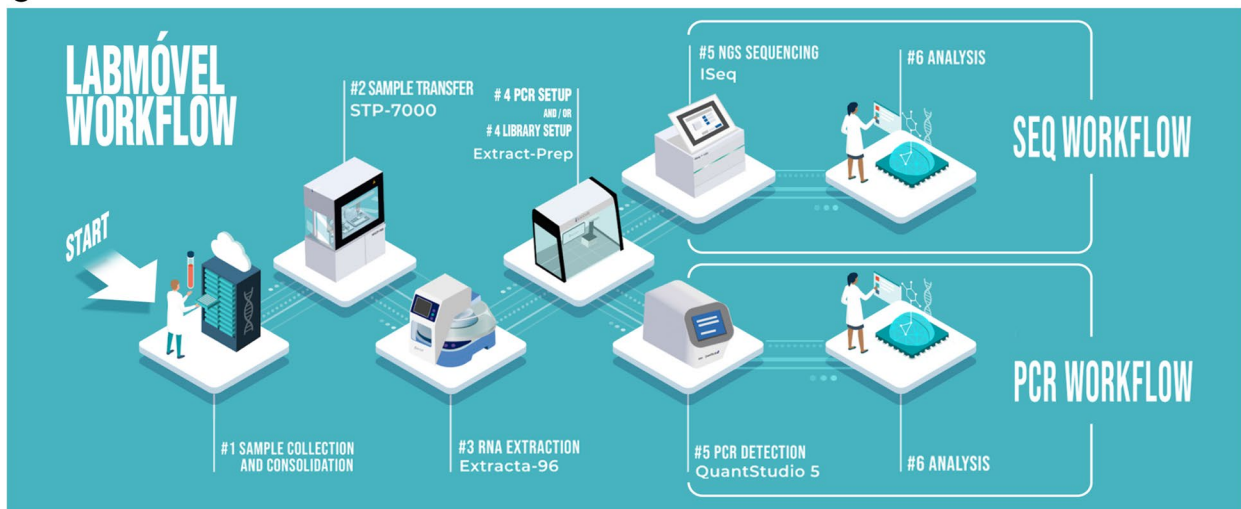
LABMÓVEL WORKFLOW

START

#2 SAMPLE TRANSFER
STP-7000

# 4 PCR SETUP
AND / OR
# 4 LIBRARY SETUP
Extract-Prep

#5 NGS SEQUENCING
ISeq

#6 ANALYSIS

SEQ WORKFLOW

PCR WORKFLOW

#1 SAMPLE COLLECTION AND CONSOLIDATION

#3 RNA EXTRACTION
Extracta-96

#5 PCR DETECTION
QuantStudio 5

#6 ANALYSIS